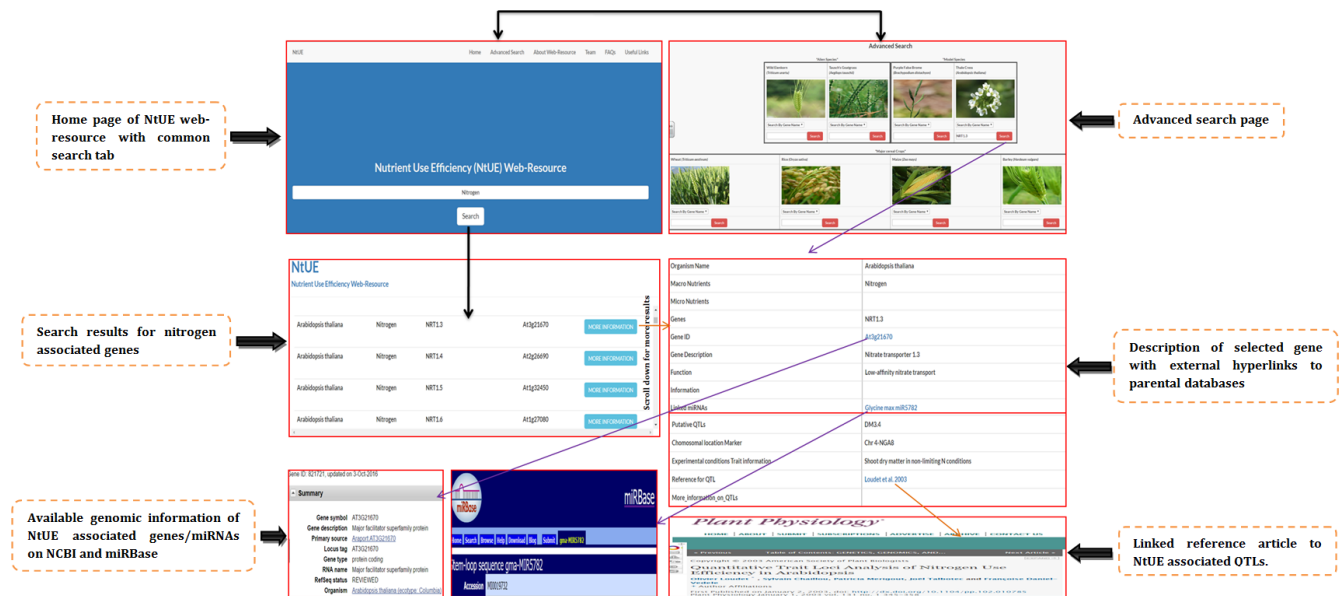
Home page of NtUE web-resource with common search tab

NtUE Home Advanced Search About Web-Resource Team FAQs Useful Links

Nutrient Use Efficiency (NtUE) Web-Resource

Nitrogen

Search

Advanced Search

Advanced search page

"Wild Species" "Model Species"

Wild Emmer (Triticum searia)
Teosinte's Goosegrass (Aegilops tauschii)
Purple False Brome (Brachypodium distachyon)
Thale Cress (Arabidopsis thaliana)

Search By Gene Name Search

"Major cereal Crops"

Wheat (Triticum aestivum)
Rice (Oryza sativa)
Maize (Zea mays)
Barley (Hordeum vulgare)

Search By Gene Name Search

NtUE
Nutrient Use Efficiency Web-Resource

Search results for nitrogen associated genes

| Arabidopsis thaliana | Nitrogen | NRT1.3 | At3g21670 | MORE INFORMATION |
|---|---|---|---|---|
| Arabidopsis thaliana | Nitrogen | NRT1.4 | At2g26690 | MORE INFORMATION |
| Arabidopsis thaliana | Nitrogen | NRT1.5 | At1g32450 | MORE INFORMATION |
| Arabidopsis thaliana | Nitrogen | NRT1.6 | At1g27080 | MORE INFORMATION |

Scroll down for more results

| Organism Name | Arabidopsis thaliana |
|---|---|
| Macro Nutrients | Nitrogen |
| Micro Nutrients | |
| Genes | NRT1.3 |
| Gene ID | At3g21670 |
| Gene Description | Nitrate transporter 1.3 |
| Function | Low-affinity nitrate transport |
| Information | |
| Linked miRNAs | Glycine max miR5782 |
| Putative QTLs | DM3.4 |
| Chomosomal location Marker | Chr 4-NGA8 |
| Experimental conditions Trait information | Shoot dry matter in non-limiting N conditions |
| Reference for QTL | Loudet et al. 2003 |
| More_information_on_QTLs | |

Description of selected gene with external hyperlinks to parental databases

Available genomic information of NtUE associated genes/miRNAs on NCBI and miRBase

Gene ID: 821721, updated on 3-Oct-2016

Summary

Gene symbol AT3G21670
Gene description Major facilitator superfamily protein
Primary source Araport:AT3G21670
Locus tag AT3G21670
Gene type protein coding
RNA name Major facilitator superfamily protein
RefSeq status REVIEWED
Organism Arabidopsis thaliana (ecotype: Columbia)

miRBase

Home Search Browse Help Download Blog Submit gma-MIR5782

Stem-loop sequence gma-MIR5782

Accession MI0019732

Plant Physiology

HOME ABOUT SUBMIT SUBSCRIPTIONS ADVERTISE ARCHIVE CONTACT US

Quantitative Trait Loci Analysis of Nitrogen Use Efficiency in Arabidopsis

Linked reference article to NtUE associated QTLs.